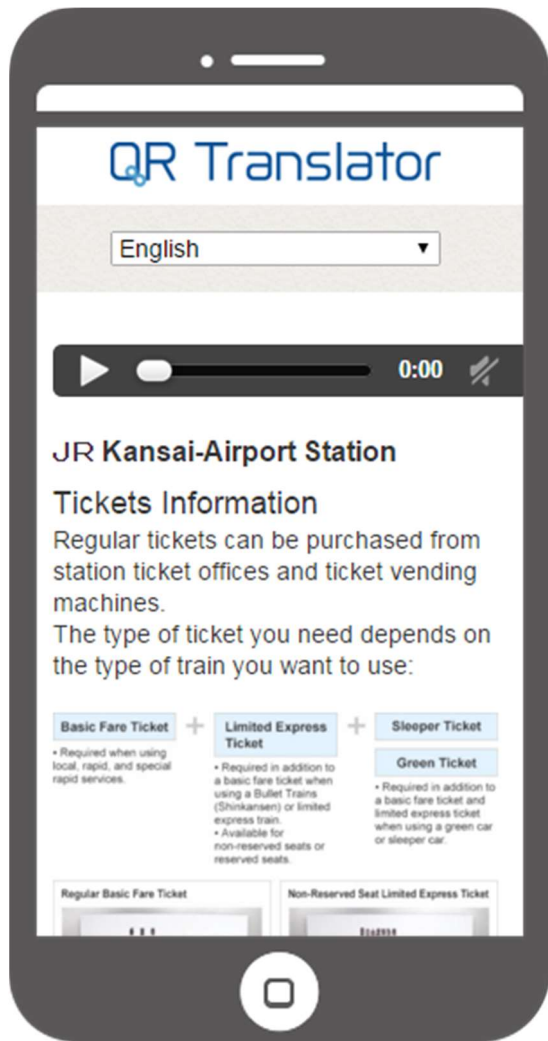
QR Translator

English ▼

0:00

JR Kansai-Airport Station

Tickets Information

Regular tickets can be purchased from station ticket offices and ticket vending machines.

The type of ticket you need depends on the type of train you want to use:

Basic Fare Ticket

• Required when using local, rapid, and special rapid services.

+

Limited Express Ticket

• Required in addition to a basic fare ticket when using a Bullet Trains (Shinkansen) or limited express train.
• Available for non-reserved seats or reserved seats.

+

Sleeper Ticket

Green Ticket

• Required in addition to a basic fare ticket and limited express ticket when using a green car or sleeper car.

Regular Basic Fare Ticket

Non-Reserved Seat Limited Express Ticket